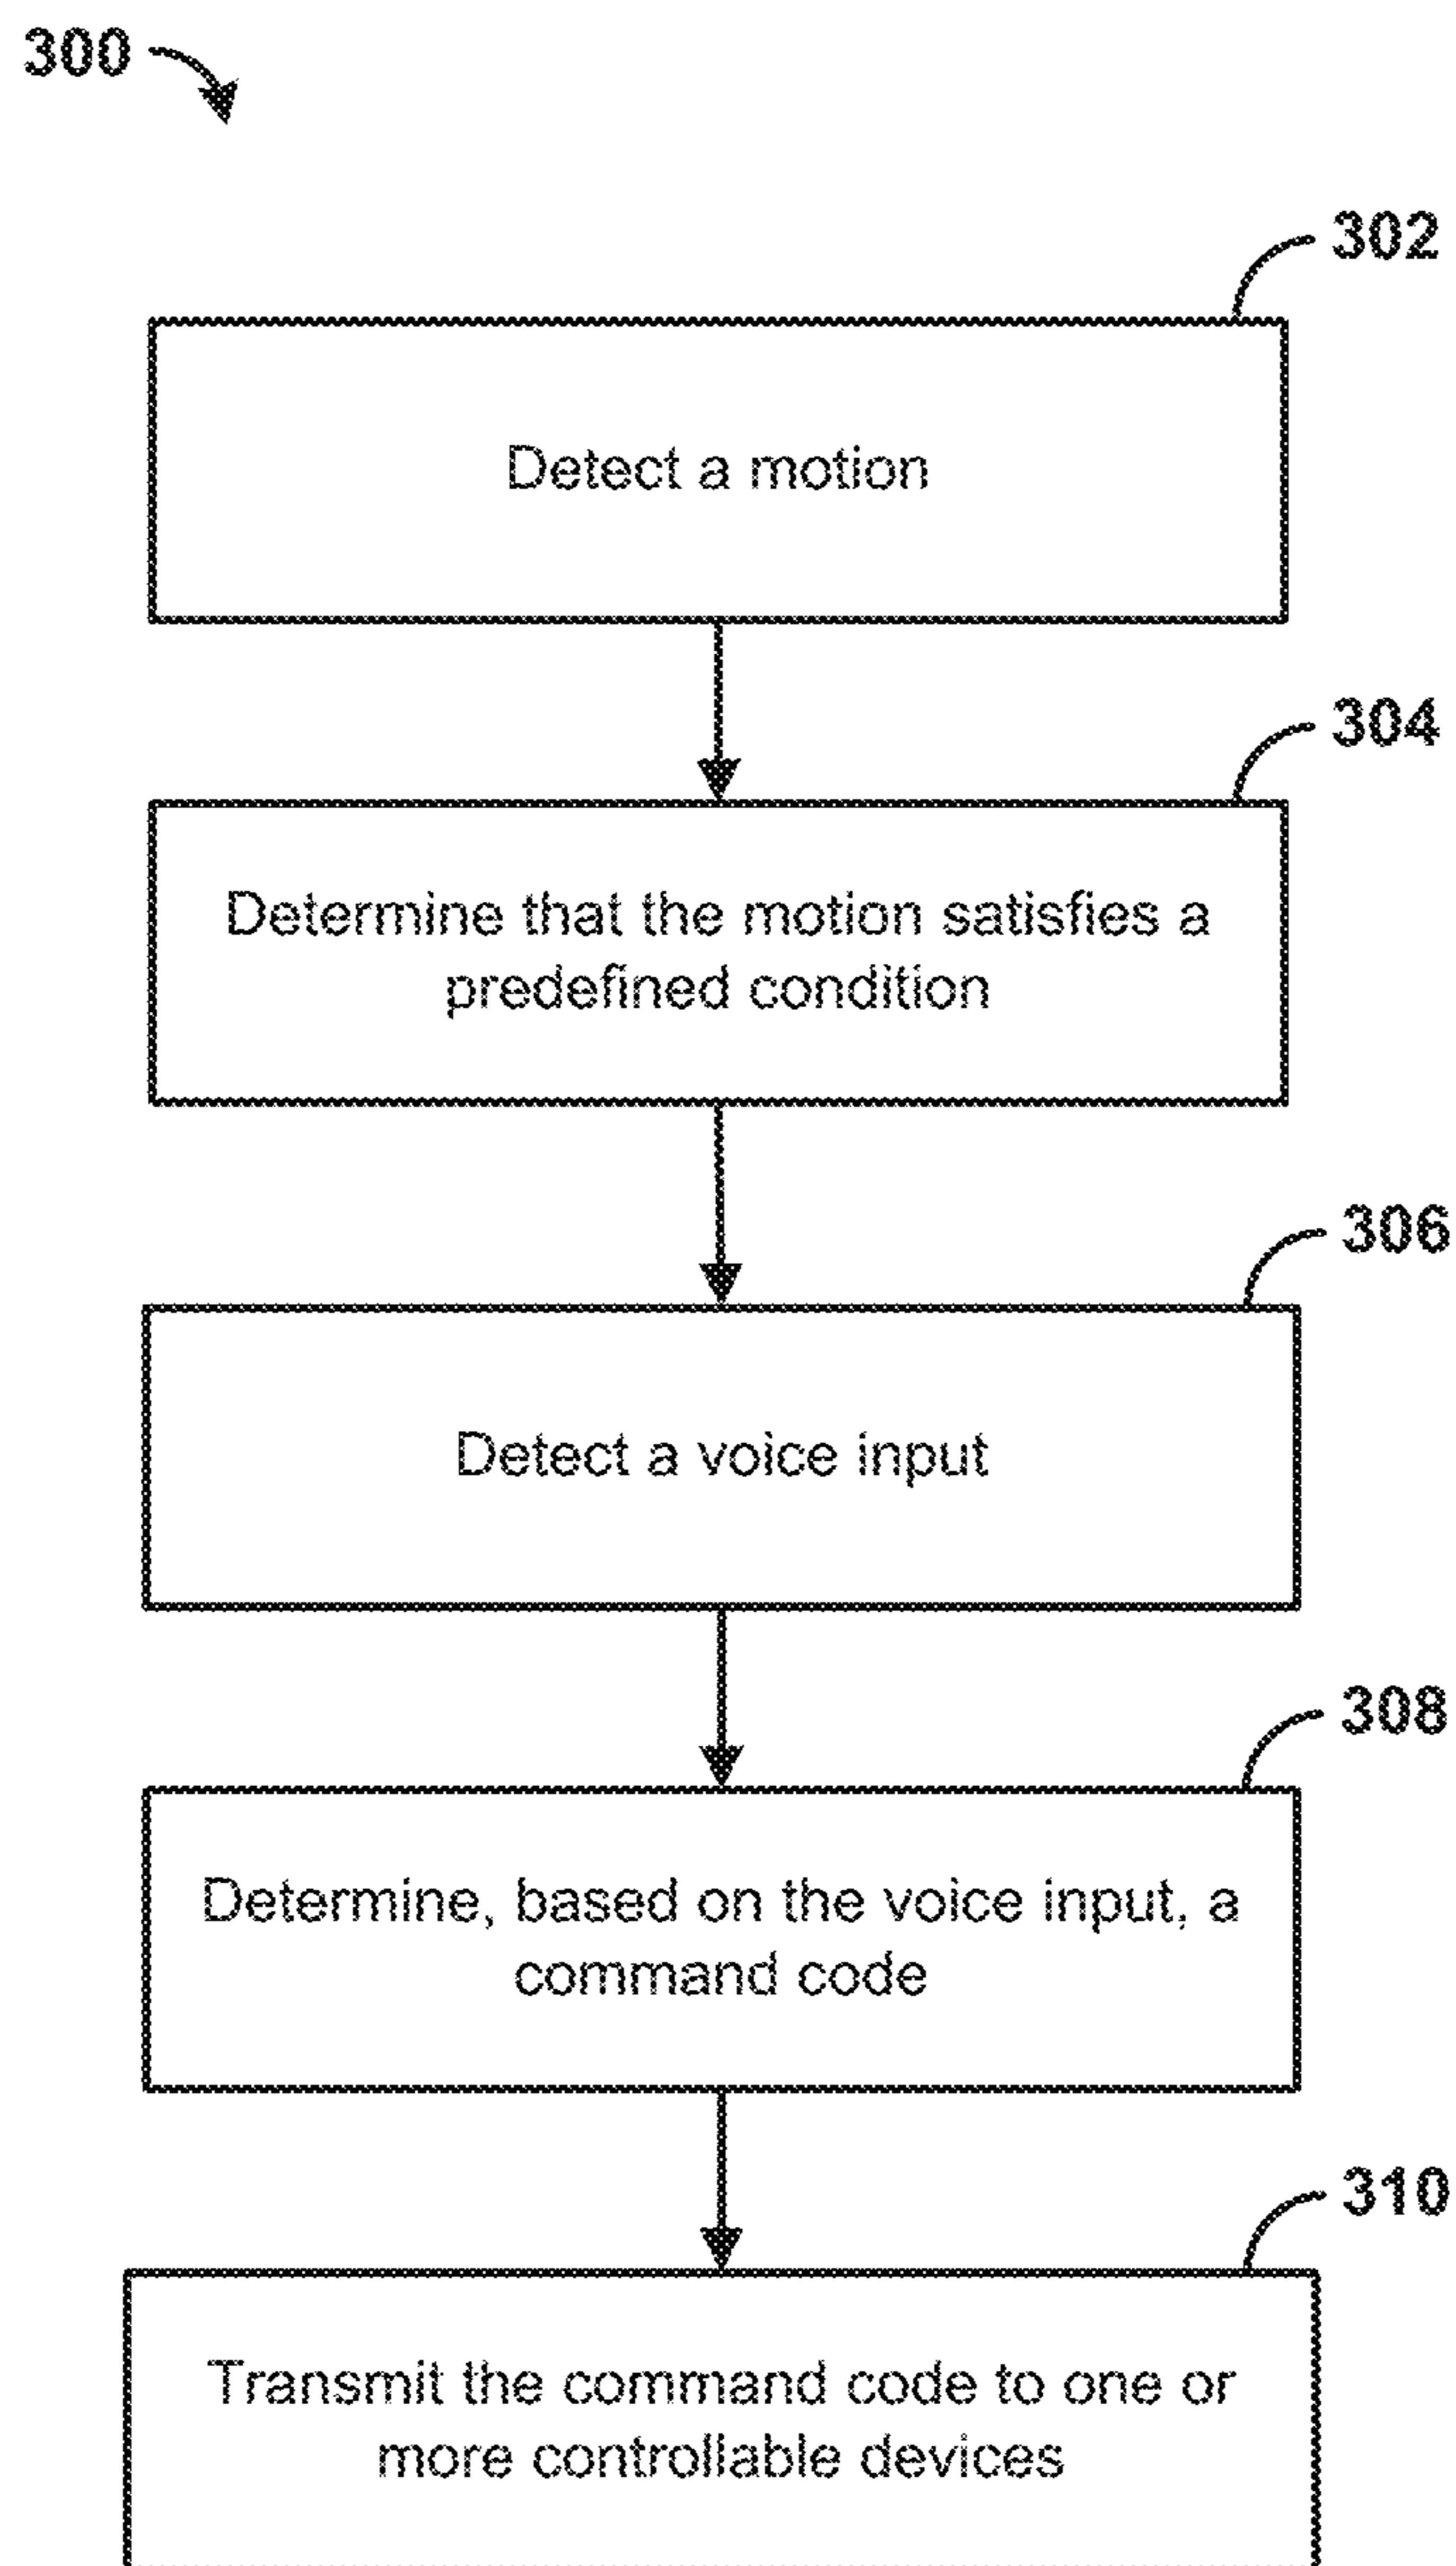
300

302

Detect a motion

304

Determine that the motion satisfies a predefined condition

306

Detect a voice input

308

Determine, based on the voice input, a command code

310

Transmit the command code to one or more controllable devices